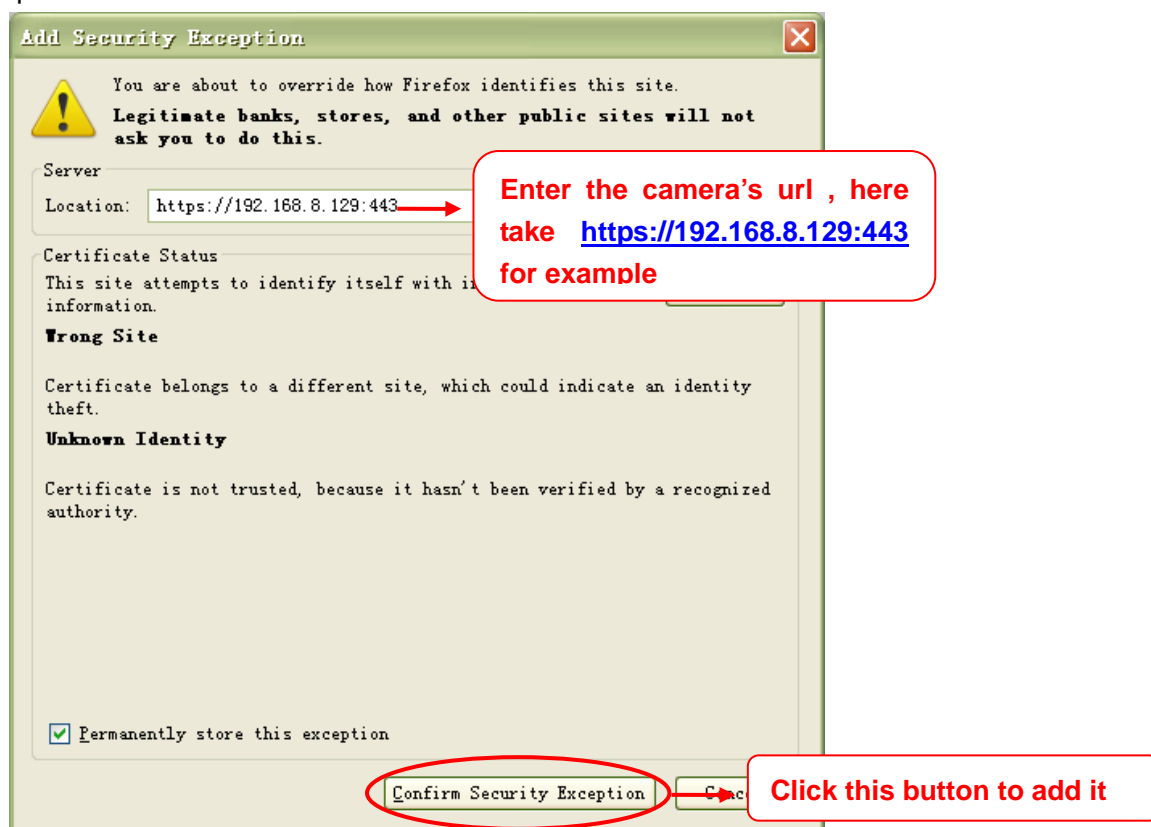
Add Security Exception

You are about to override how Firefox identifies this site.
Legitimate banks, stores, and other public sites will not ask you to do this.

Server
Location: https://192.168.8.129:443

Enter the camera's url , here take https://192.168.8.129:443 for example

Certificate Status
This site attempts to identify itself with i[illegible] information.

Wrong Site

Certificate belongs to a different site, which could indicate an identity theft.

Unknown Identity

Certificate is not trusted, because it hasn't been verified by a recognized authority.

Permanently store this exception

Confirm Security Exception

Click this button to add it